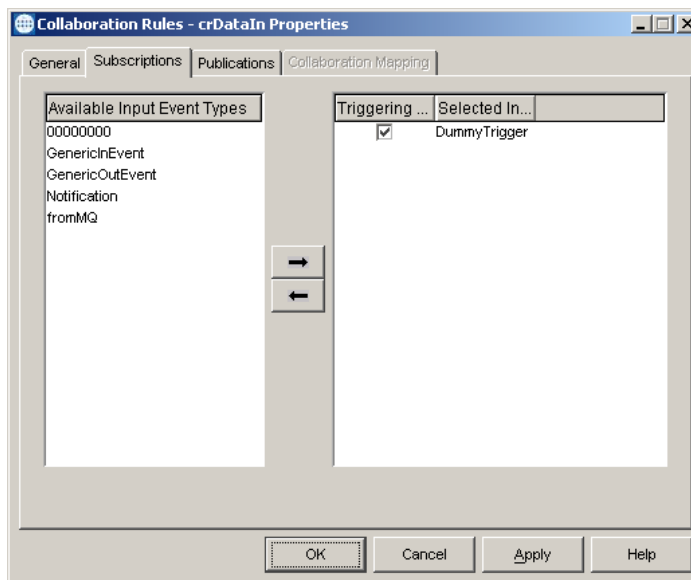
Collaboration Rules - crDataIn Properties

General | Subscriptions | Publications | Collaboration Mapping

| Available Input Event Types |
|---|
| 00000000 |
| GenericInEvent |
| GenericOutEvent |
| Notification |
| fromMQ |

→
←

| Triggering ... | Selected In... |
|---|---|
| ☑ | DummyTrigger |

OK | Cancel | Apply | Help